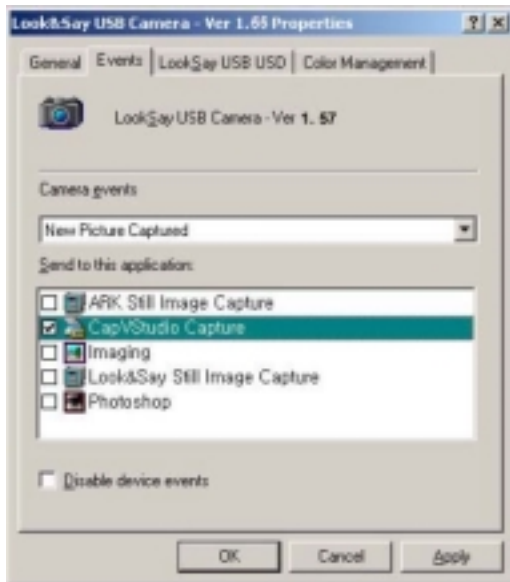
Look&Say USB Camera - Ver 1.65 Properties ? ×

General | Events | LookSay USB USD | Color Management

LookSay USB Camera - Ver 1. 57

Camera events

New Picture Captured

Send to this application:

ARK Still Image Capture
CapVStudio Capture
Imaging
Look&Say Still Image Capture
Photoshop

Disable device events

OK | Cancel | Apply